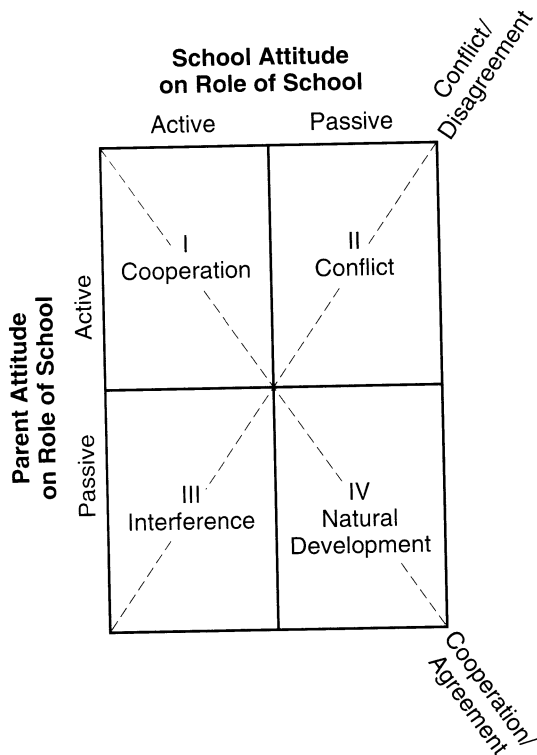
School Attitude on Role of School

Active

Passive

Conflict/ Disagreement

Parent Attitude on Role of School

Active

Passive

I Cooperation

II Conflict

III Interference

IV Natural Development

Cooperation/ Agreement